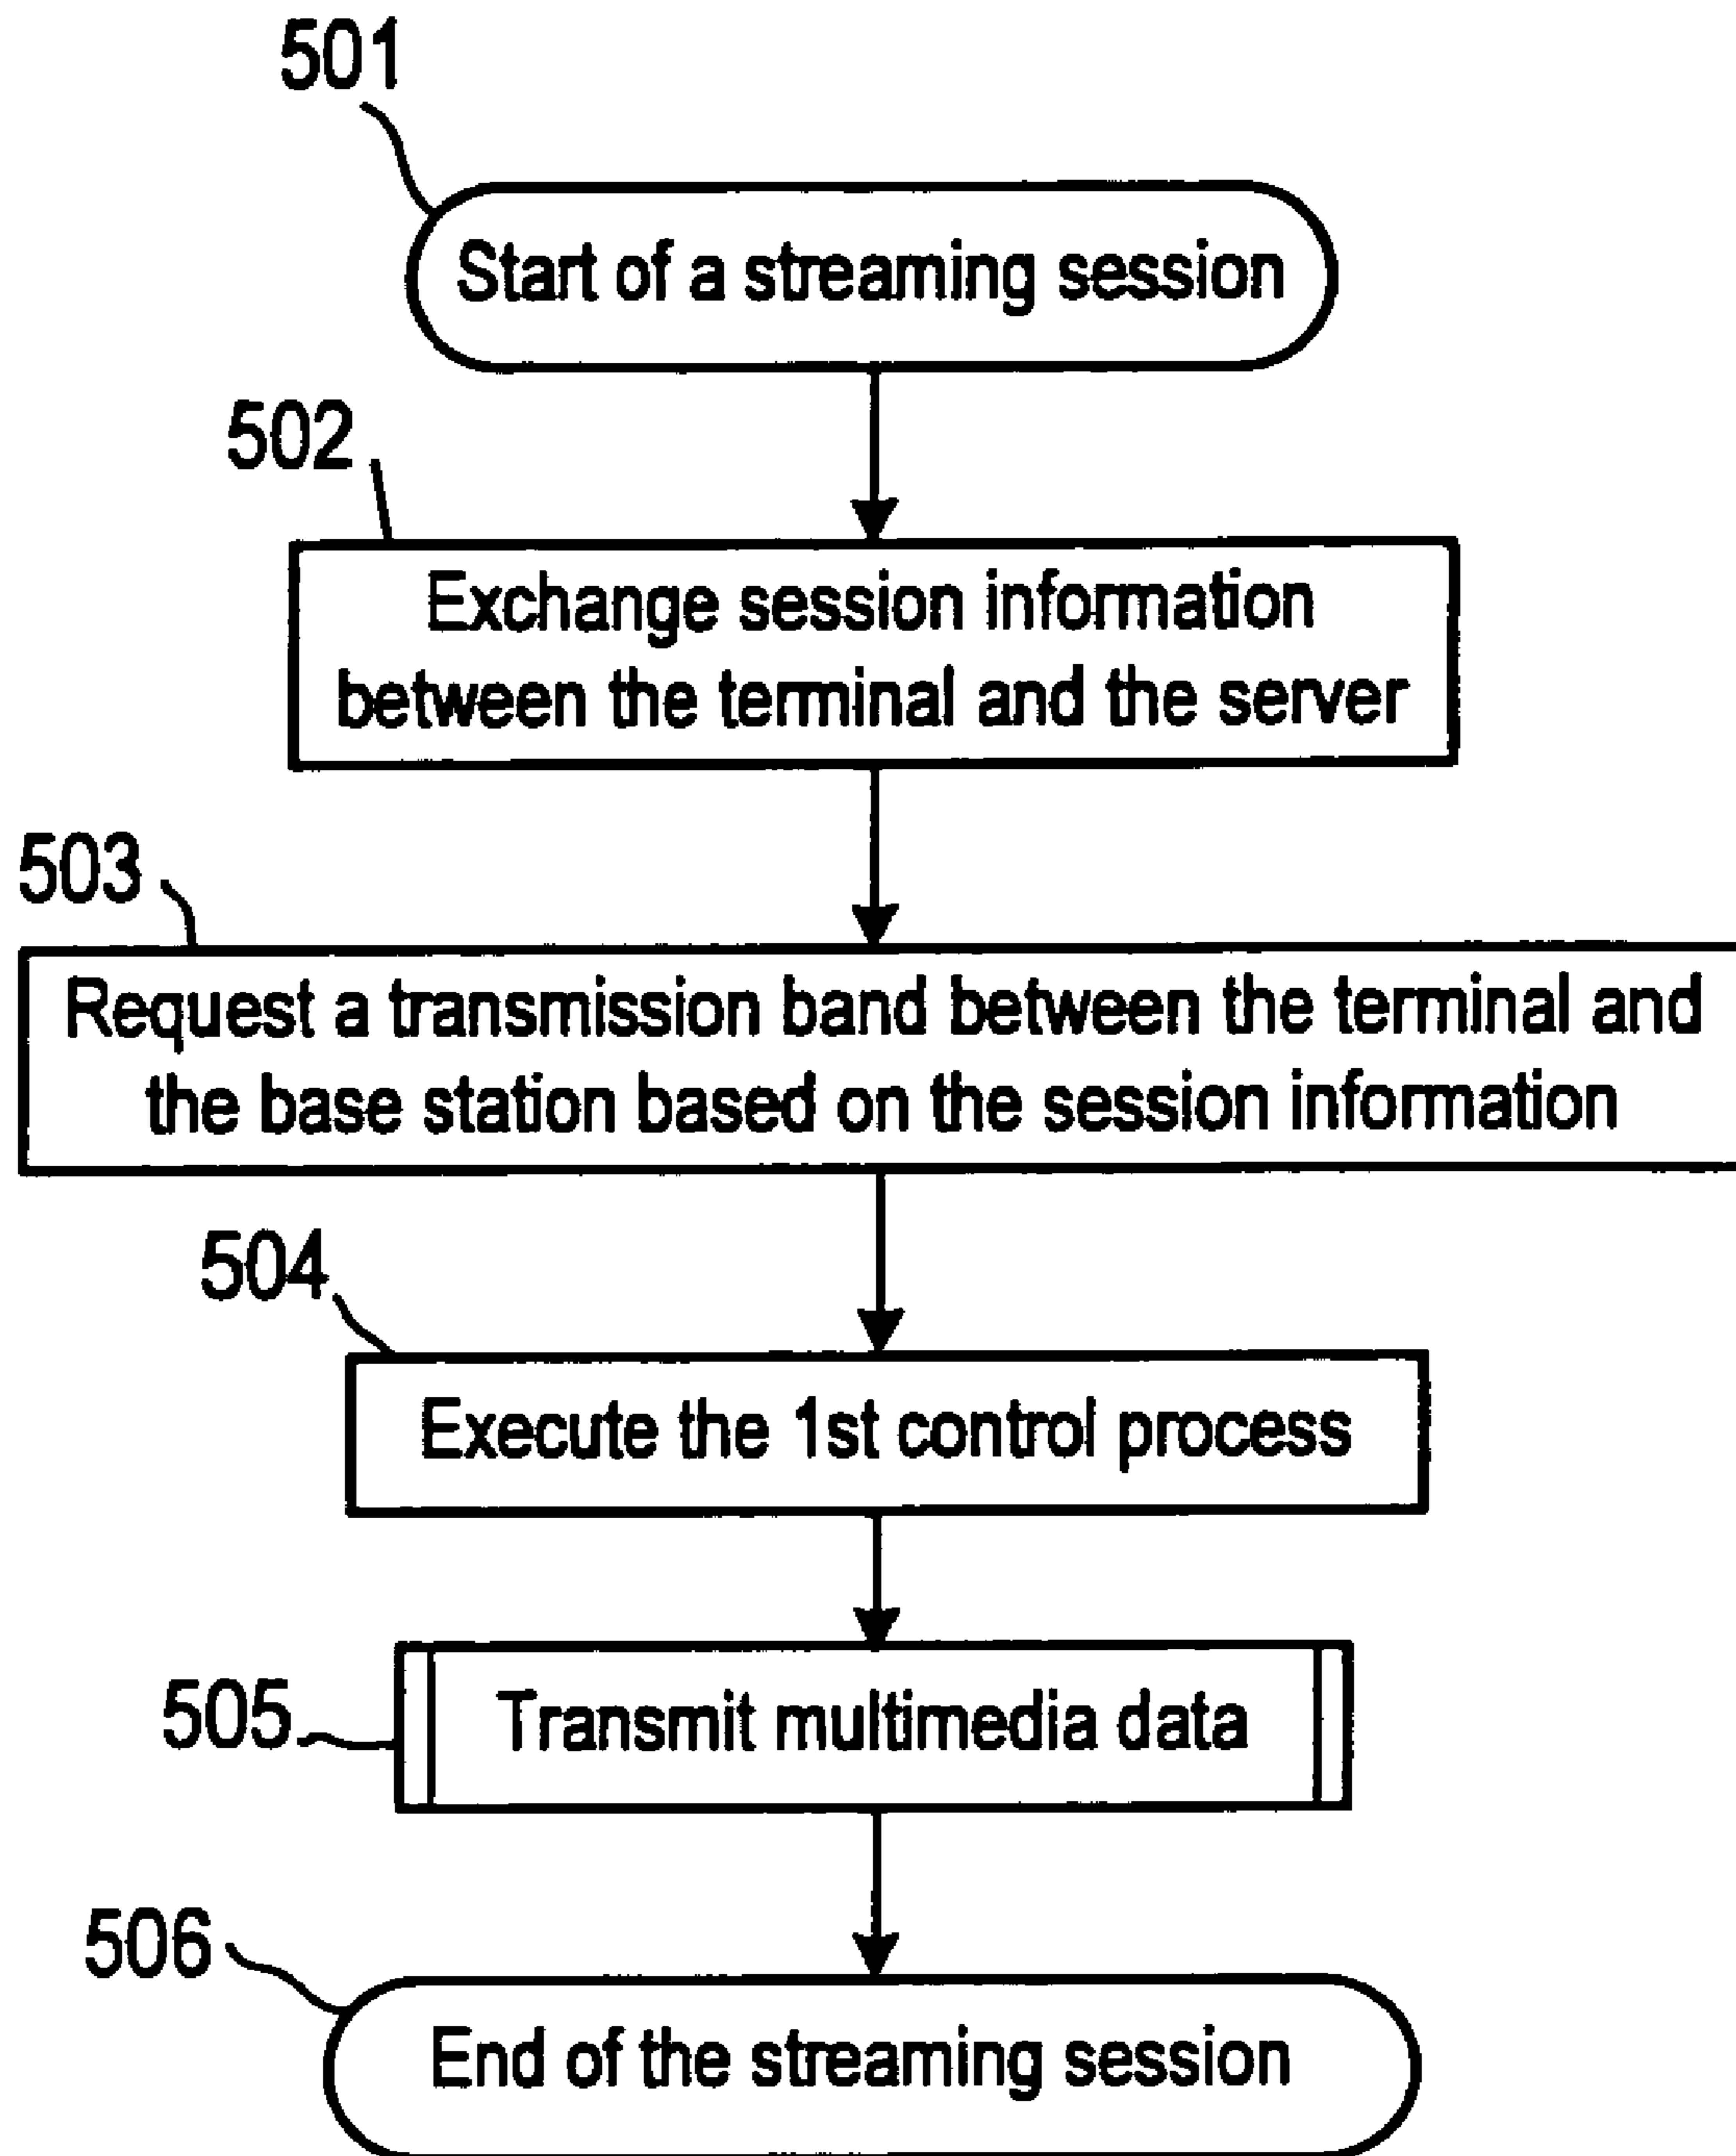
501

Start of a streaming session

502

Exchange session information between the terminal and the server

503

Request a transmission band between the terminal and the base station based on the session information

504

Execute the 1st control process

505

Transmit multimedia data

506

End of the streaming session